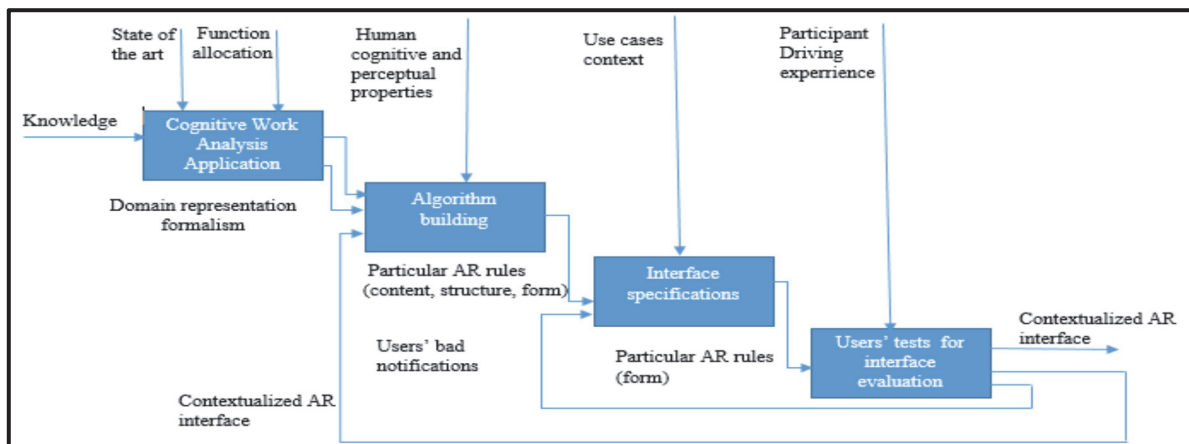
State of the art

Function allocation

Human cognitive and perceptual properties

Use cases context

Participant Driving experrience

Knowledge

Cognitive Work Analysis Application

Domain representation formalism

Algorithm building

Particular AR rules (content, structure, form)

Interface specifications

Users' bad notifications

Particular AR rules (form)

Users' tests for interface evaluation

Contextualized AR interface

Contextualized AR interface